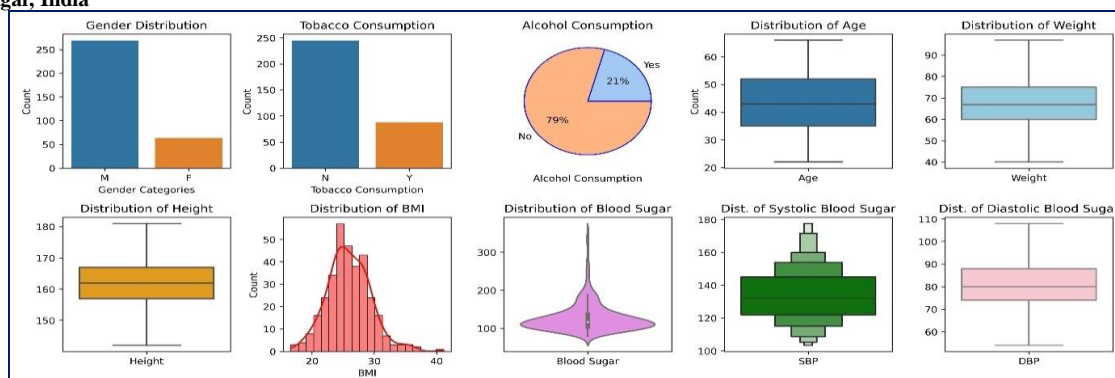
gar, India

Gender Distribution
250
200
150
100
50
0
Count
M
F
Gender Categories

Tobacco Consumption
250
200
150
100
50
0
Count
N
Y
Tobacco Consumption

Alcohol Consumption
Yes
21%
79%
No
Alcohol Consumption

Distribution of Age
60
50
40
30
20
Count
Age

Distribution of Weight
90
80
70
60
50
40
Weight

Distribution of Height
180
170
160
150
Height

Distribution of BMI
50
40
30
20
10
0
Count
20
30
40
BMI

Distribution of Blood Sugar
300
200
100
Blood Sugar

Dist. of Systolic Blood Sugar
180
160
140
120
100
SBP

Dist. of Diastolic Blood Suga
110
100
90
80
70
60
DBP